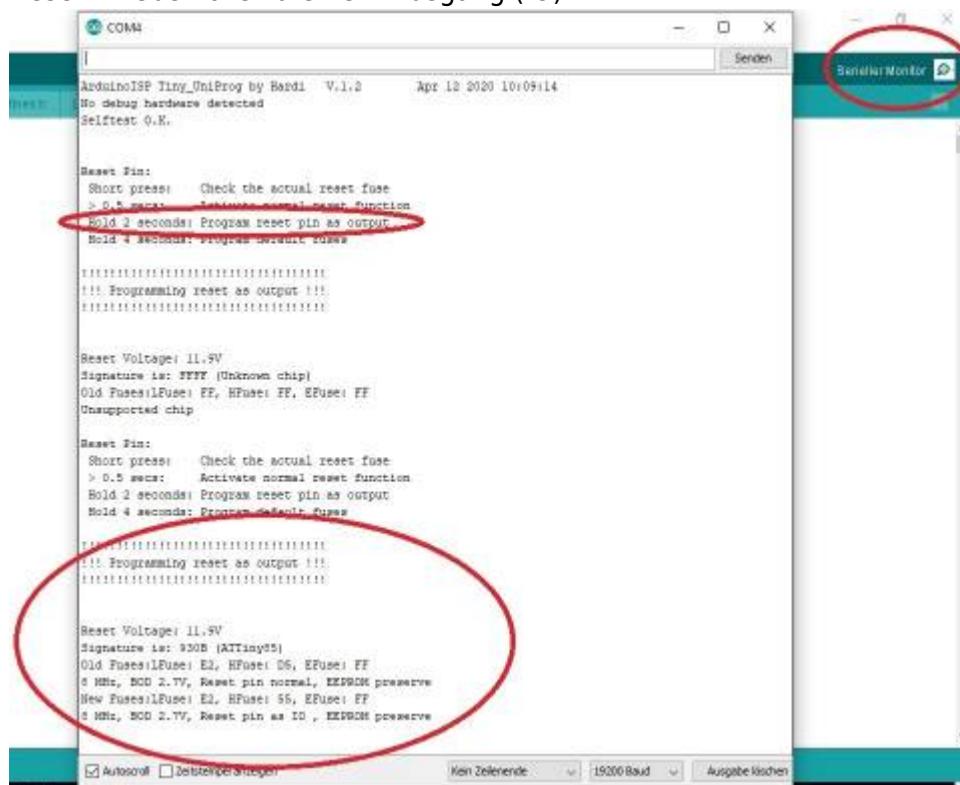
COM4

Senden

Serieller Monitor

ArduinoISP Tiny_UniProg by Hardi V.1.2 Apr 12 2020 10:09:14
No debug hardware detected
Selftest O.K.

Reset Pin:
Short press: Check the actual reset fuse
> 0.5 secs: Activate normal reset function
Hold 2 seconds: Program reset pin as output
Hold 4 seconds: Program default fuses

!!!!!!!!!!!!!!!!!!!!!!!!!!!!!!!!!!!
!!! Programming reset as output !!!
!!!!!!!!!!!!!!!!!!!!!!!!!!!!!!!!!!!

Reset Voltage: 11.9V
Signature is: FFFF (Unknown chip)
Old Fuses:LFuse: FF, HFuse: FF, EFuse: FF
Unsupported chip

Reset Pin:
Short press: Check the actual reset fuse
> 0.5 secs: Activate normal reset function
Hold 2 seconds: Program reset pin as output
Hold 4 seconds: Program default fuses

!!!!!!!!!!!!!!!!!!!!!!!!!!!!!!!!!!!
!!! Programming reset as output !!!
!!!!!!!!!!!!!!!!!!!!!!!!!!!!!!!!!!!

Reset Voltage: 11.9V
Signature is: 930B (ATTiny85)
Old Fuses:LFuse: E2, HFuse: D6, EFuse: FF
8 MHz, BOD 2.7V, Reset pin normal, EEPROM preserve
New Fuses:LFuse: E2, HFuse: 56, EFuse: FF
8 MHz, BOD 2.7V, Reset pin as IO , EEPROM preserve

Autoscroll Zeitstempel anzeigen Kein Zeilenende 19200 Baud Ausgabe löschen